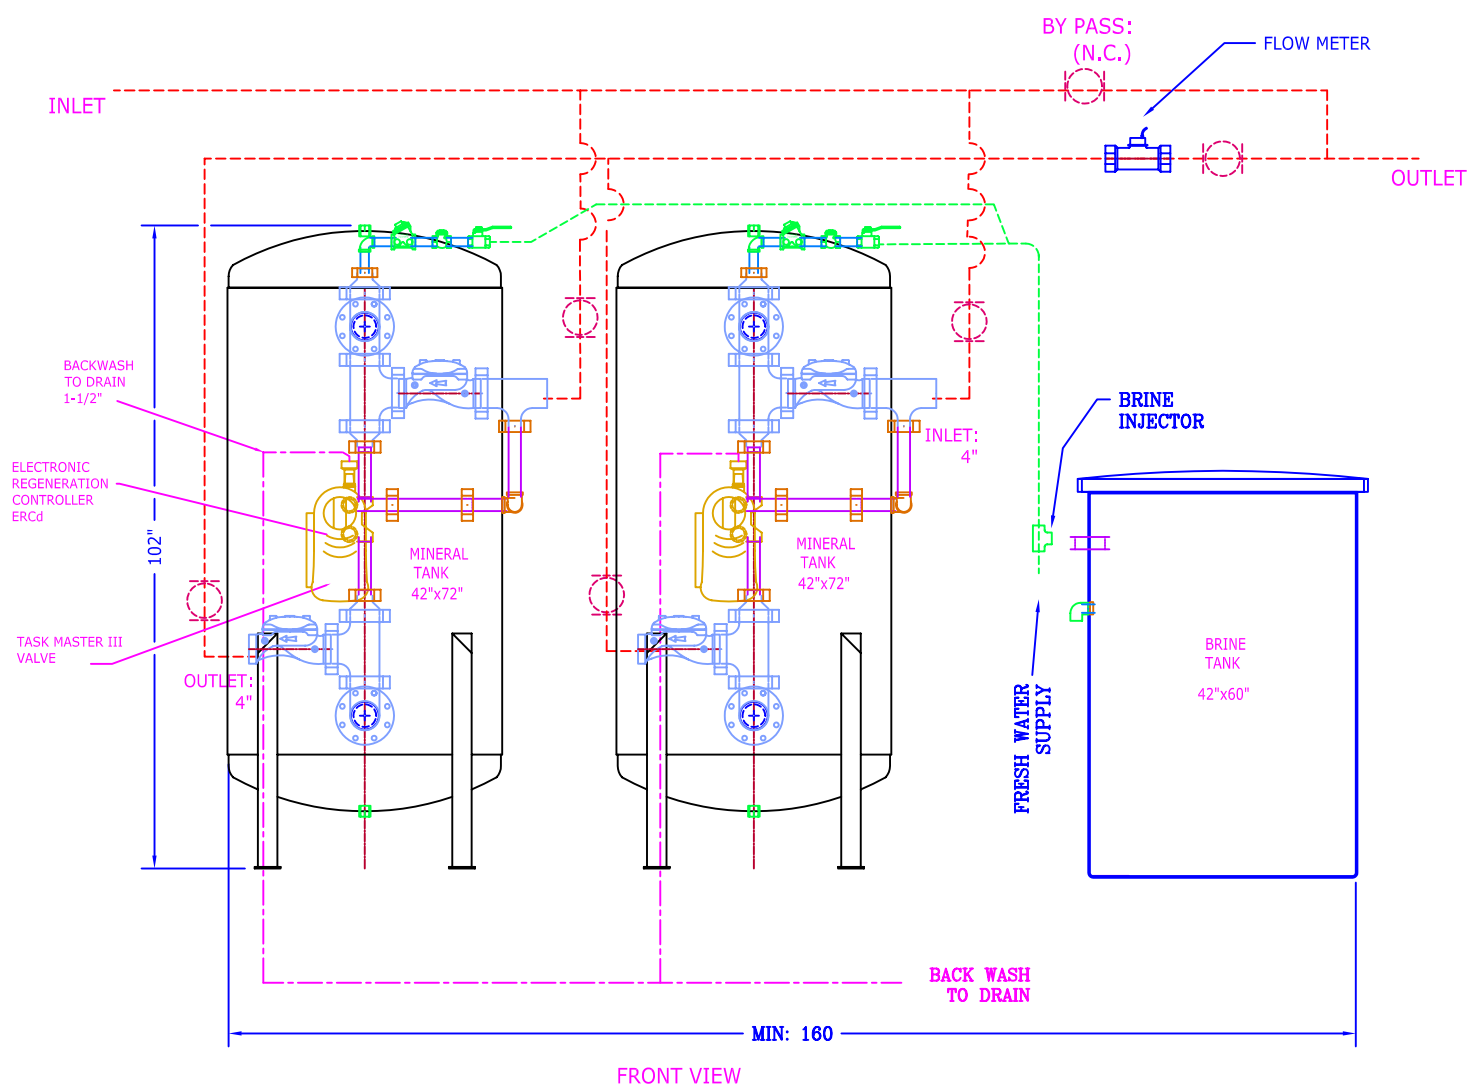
BY PASS:
(N.C.)

FLOW METER

INLET

OUTLET

BACKWASH
TO DRAIN
1-1/2"

ELECTRONIC
REGENERATION
CONTROLLER
ERCd

102"

MINERAL
TANK
42"x72"

INLET:
4"

MINERAL
TANK
42"x72"

BRINE
INJECTOR

TASK MASTER III
VALVE

OUTLET:
4"

FRESH WATER
SUPPLY

BRINE
TANK

42"x60"

BACK WASH
TO DRAIN

MIN: 160

FRONT VIEW